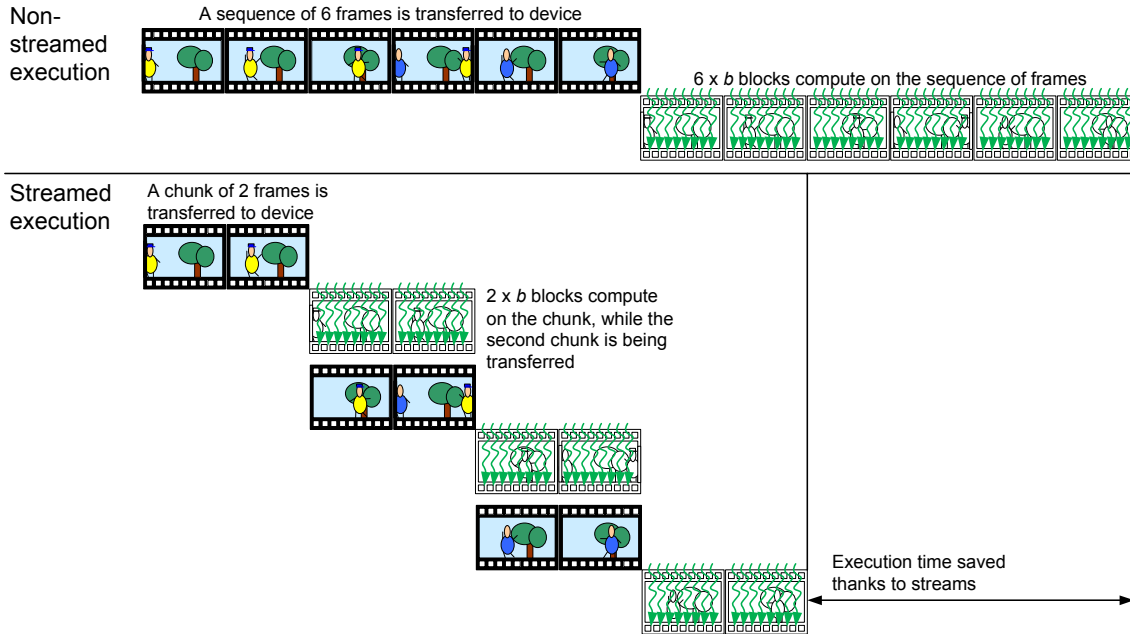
Non-streamed execution

A sequence of 6 frames is transferred to device

6 x *b* blocks compute on the sequence of frames

Streamed execution

A chunk of 2 frames is transferred to device

2 x *b* blocks compute on the chunk, while the second chunk is being transferred

Execution time saved thanks to streams